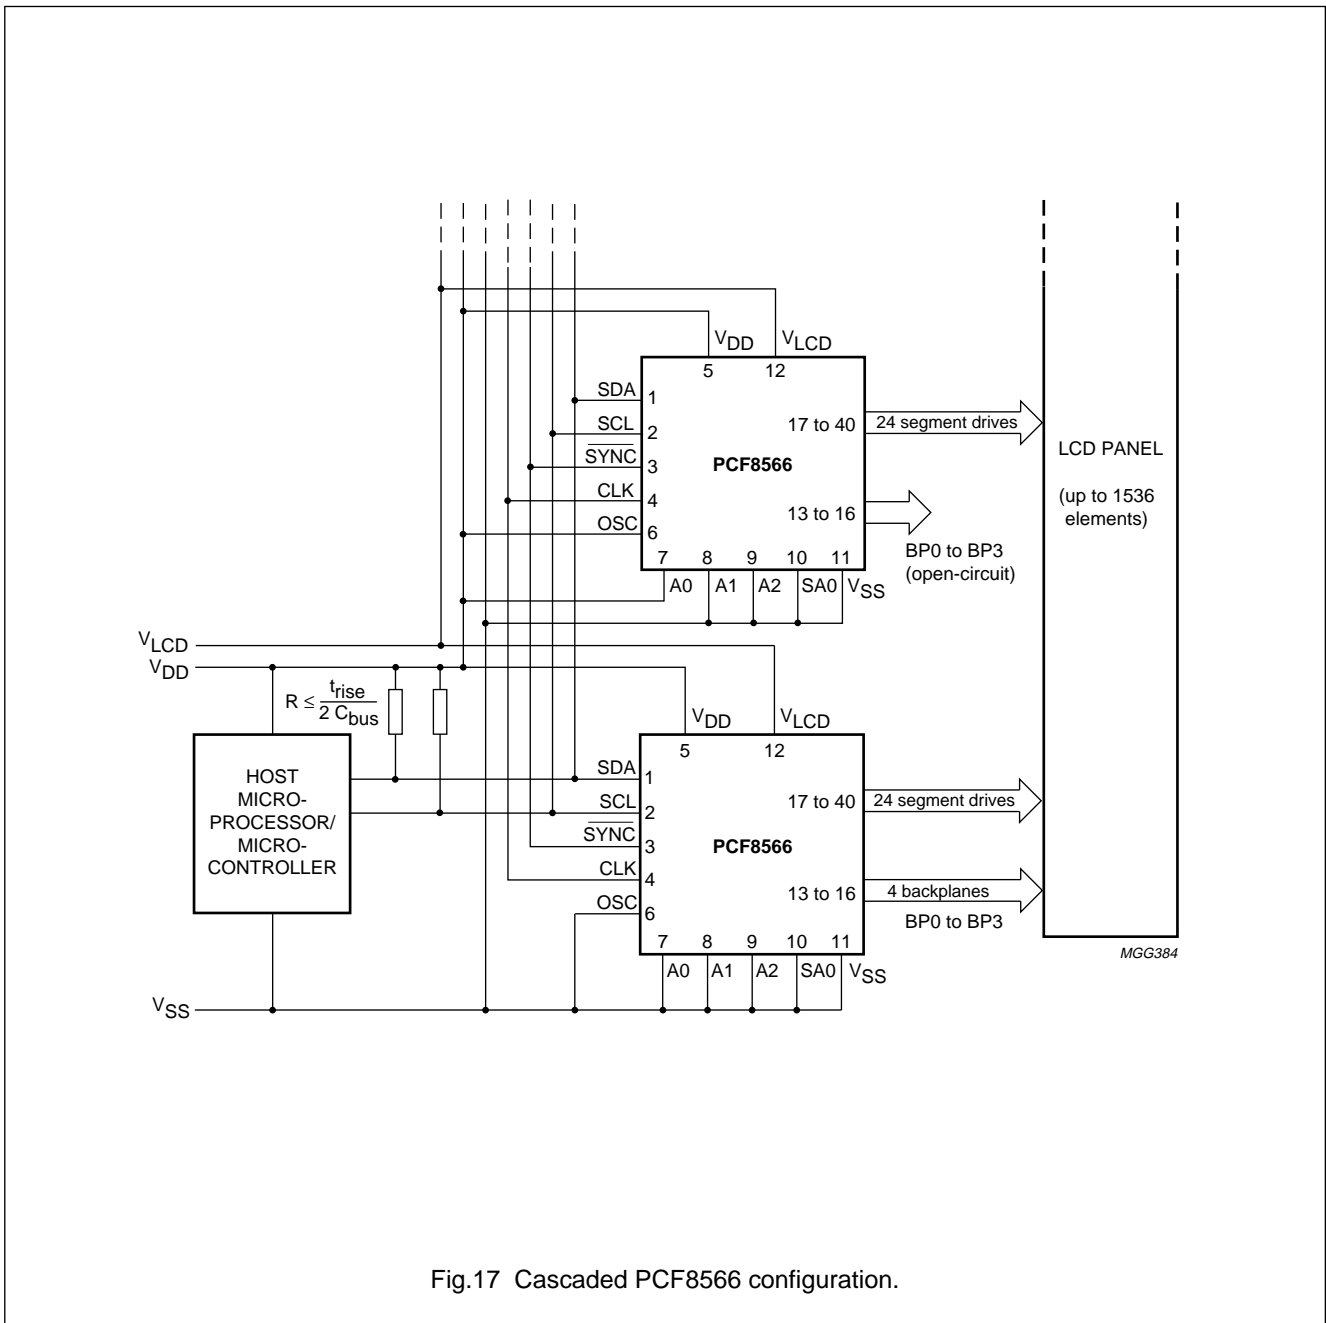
$V_{DD}$ $V_{LCD}$

5 12

SDA 1

SCL 2

$\overline{SYNC}$ 3

CLK 4

OSC 6

PCF8566

17 to 40

24 segment drives

13 to 16

BP0 to BP3 (open-circuit)

7 8 9 10 11

A0 A1 A2 SA0 $V_{SS}$

LCD PANEL

(up to 1536 elements)

$V_{LCD}$

$V_{DD}$

$R \leq \frac{t_{rise}}{2\ C_{bus}}$

$V_{DD}$ $V_{LCD}$

5 12

HOST MICRO-PROCESSOR/ MICRO-CONTROLLER

SDA 1

SCL 2

$\overline{SYNC}$ 3

CLK 4

OSC 6

PCF8566

17 to 40

24 segment drives

13 to 16

4 backplanes

BP0 to BP3

7 8 9 10 11

A0 A1 A2 SA0 $V_{SS}$

MGG384

$V_{SS}$

Fig.17 Cascaded PCF8566 configuration.